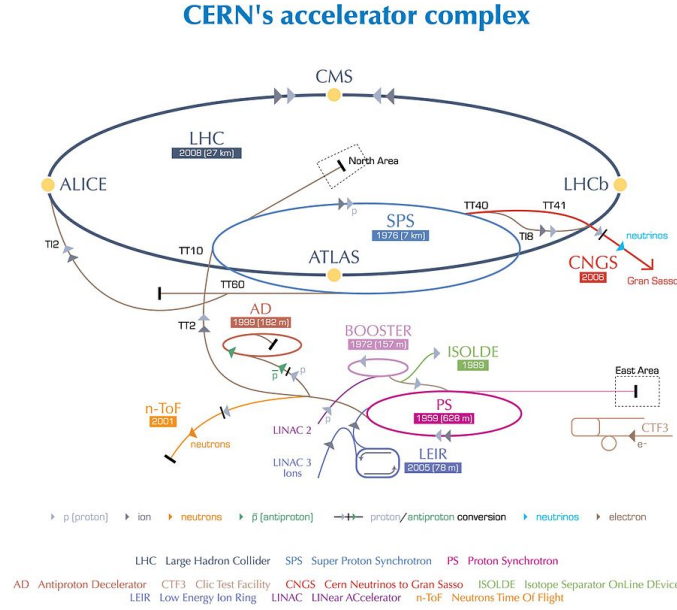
CERN's accelerator complex

CMS

LHC
2008 [27 km]

North Area

ALICE

LHCb

TT40

TT41

p

SPS
1976 [7 km]

TI8

neutrinos

TI2

TT10

ATLAS

CNGS
2006

Gran Sasso

TT60

AD
1999 [182 m]

TT2

BOOSTER
1972 [157 m]

ISOLDE
1989

$\bar{p}$

p

East Area

n-ToF
2001

p

PS
1959 [628 m]

CTF3

e-

neutrons

LINAC 2

LINAC 3
Ions

LEIR
2005 [78 m]

p [proton]   ion   neutrons   $\bar{p}$ [antiproton]   proton/antiproton conversion   neutrinos   electron

LHC Large Hadron Collider   SPS Super Proton Synchrotron   PS Proton Synchrotron

AD Antiproton Decelerator   CTF3 Clic Test Facility   CNGS Cern Neutrinos to Gran Sasso   ISOLDE Isotope Separator OnLine DEvice
LEIR Low Energy Ion Ring   LINAC LINear ACcelerator   n-ToF Neutrons Time Of Flight